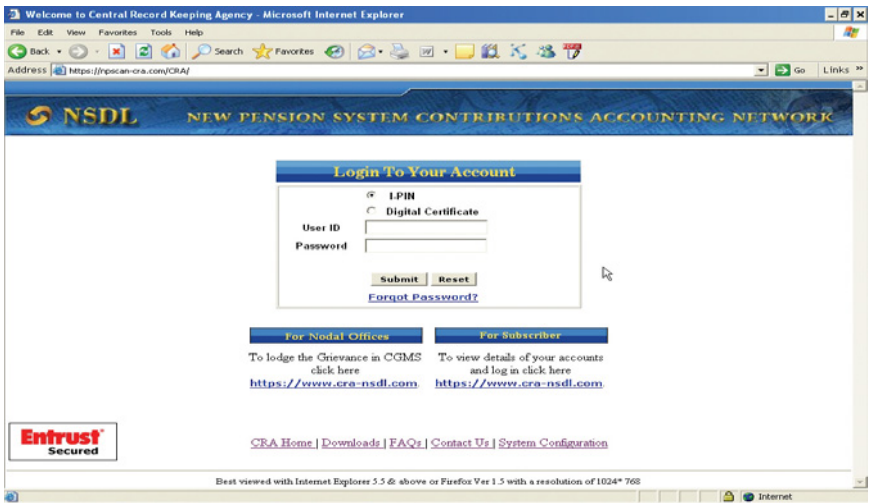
Welcome to Central Record Keeping Agency - Microsoft Internet Explorer

File Edit View Favorites Tools Help

Back Search Favorites

Address https://npscan-cra.com/CRA/

Go Links »

NSDL NEW PENSION SYSTEM CONTRIBUTIONS ACCOUNTING NETWORK

Login To Your Account

I-PIN

Digital Certificate

User ID

Password

Submit Reset

Forgot Password?

For Nodal Offices

To lodge the Grievance in CGMS click here https://www.cra-nsdl.com.

For Subscriber

To view details of your accounts and log in click here https://www.cra-nsdl.com.

Entrust Secured

CRA Home | Downloads | FAQs | Contact Us | System Configuration

Best viewed with Internet Explorer 5.5 & above or Firefox Ver 1.5 with a resolution of 1024* 768

Internet